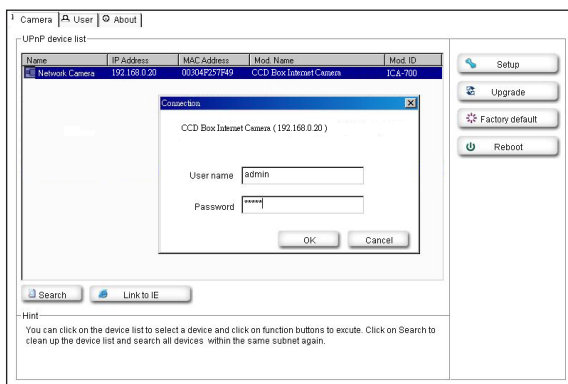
1 Camera | User | About

UPnP device list

| Name | IP Address | MAC Address | Mod. Name | Mod. ID |
|---|---|---|---|---|
| Network Camera | 192.168.0.20 | 00304F257F49 | CCD Box Internet Camera | ICA-700 |

Connection

CCD Box Internet Camera ( 192.168.0.20 )

User name admin

Password *****

OK Cancel

Setup

Upgrade

Factory default

Reboot

Search

Link to IE

Hint

You can click on the device list to select a device and click on function buttons to excute. Click on Search to clean up the device list and search all devices within the same subnet again.